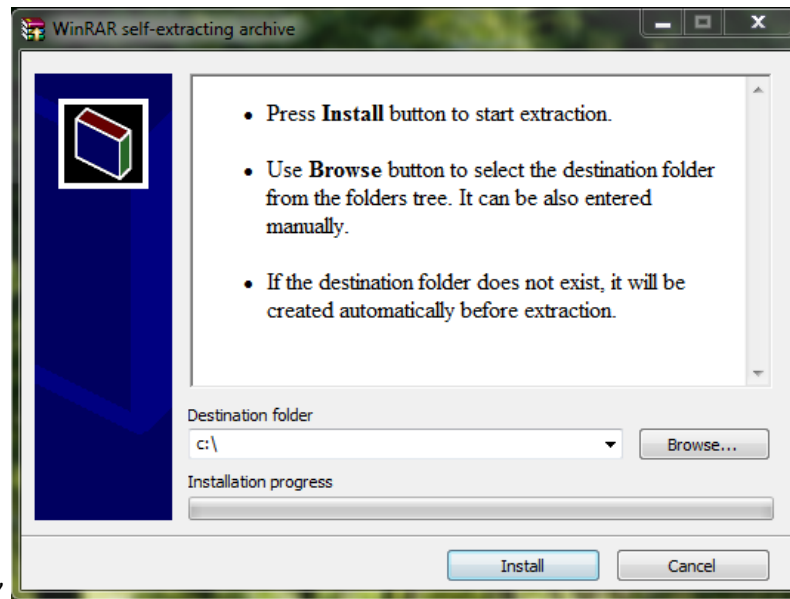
WinRAR self-extracting archive

• Press **Install** button to start extraction.

• Use **Browse** button to select the destination folder from the folders tree. It can be also entered manually.

• If the destination folder does not exist, it will be created automatically before extraction.

Destination folder

c:\

Browse...

Installation progress

Install

Cancel